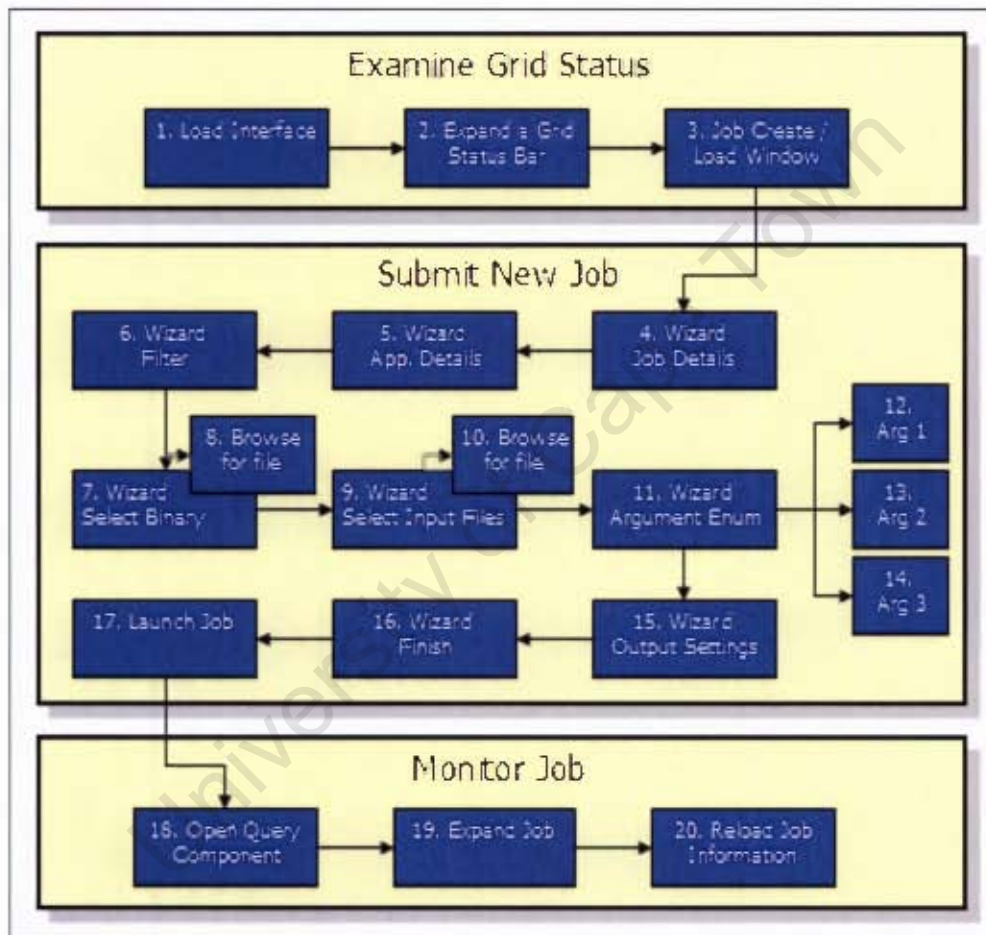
Examine Grid Status

1. Load Interface

2. Expand a Grid Status Bar

3. Job Create / Load Window

Submit New Job

4. Wizard Job Details

5. Wizard App. Details

6. Wizard Filter

7. Wizard Select Binary

8. Browse for file

9. Wizard Select Input Files

10. Browse for file

11. Wizard Argument Enum

12. Arg 1

13. Arg 2

14. Arg 3

15. Wizard Output Settings

16. Wizard Finish

17. Launch Job

Monitor Job

18. Open Query Component

19. Expand Job

20. Reload Job Information

University of Cape Town